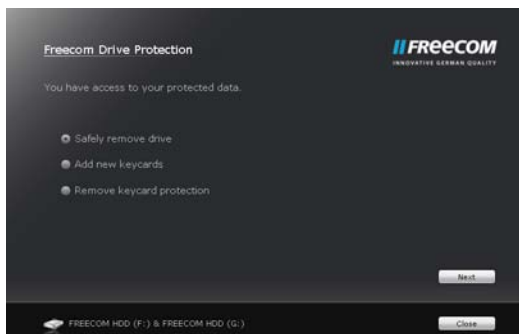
Freecom Drive Protection

//FREECOM
INNOVATIVE GERMAN QUALITY

You have access to your protected data.

Safely remove drive

Add new keycards

Remove keycard protection

Next

FREECOM HDD (F:) & FREECOM HDD (G:)

Close